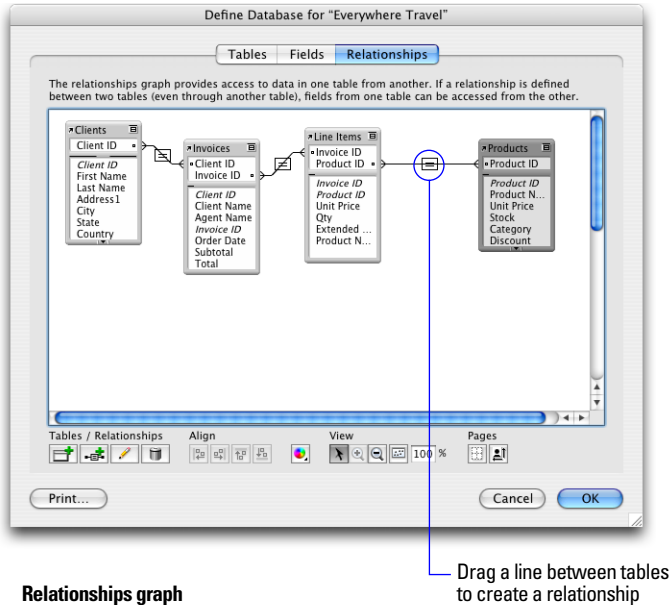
Define Database for "Everywhere Travel"

Tables | Fields | Relationships

The relationships graph provides access to data in one table from another. If a relationship is defined between two tables (even through another table), fields from one table can be accessed from the other.

Clients
Client ID
Client ID
First Name
Last Name
Address1
City
State
Country

Invoices
Client ID
Invoice ID
Client ID
Client Name
Agent Name
Invoice ID
Order Date
Subtotal
Total

Line Items
Invoice ID
Product ID
Invoice ID
Product ID
Unit Price
Qty
Extended ...
Product N...

Products
Product ID
Product ID
Product N...
Unit Price
Stock
Category
Discount

Tables / Relationships

Align

View

100 %

Pages

Print...

Cancel

OK

Drag a line between tables to create a relationship

Relationships graph